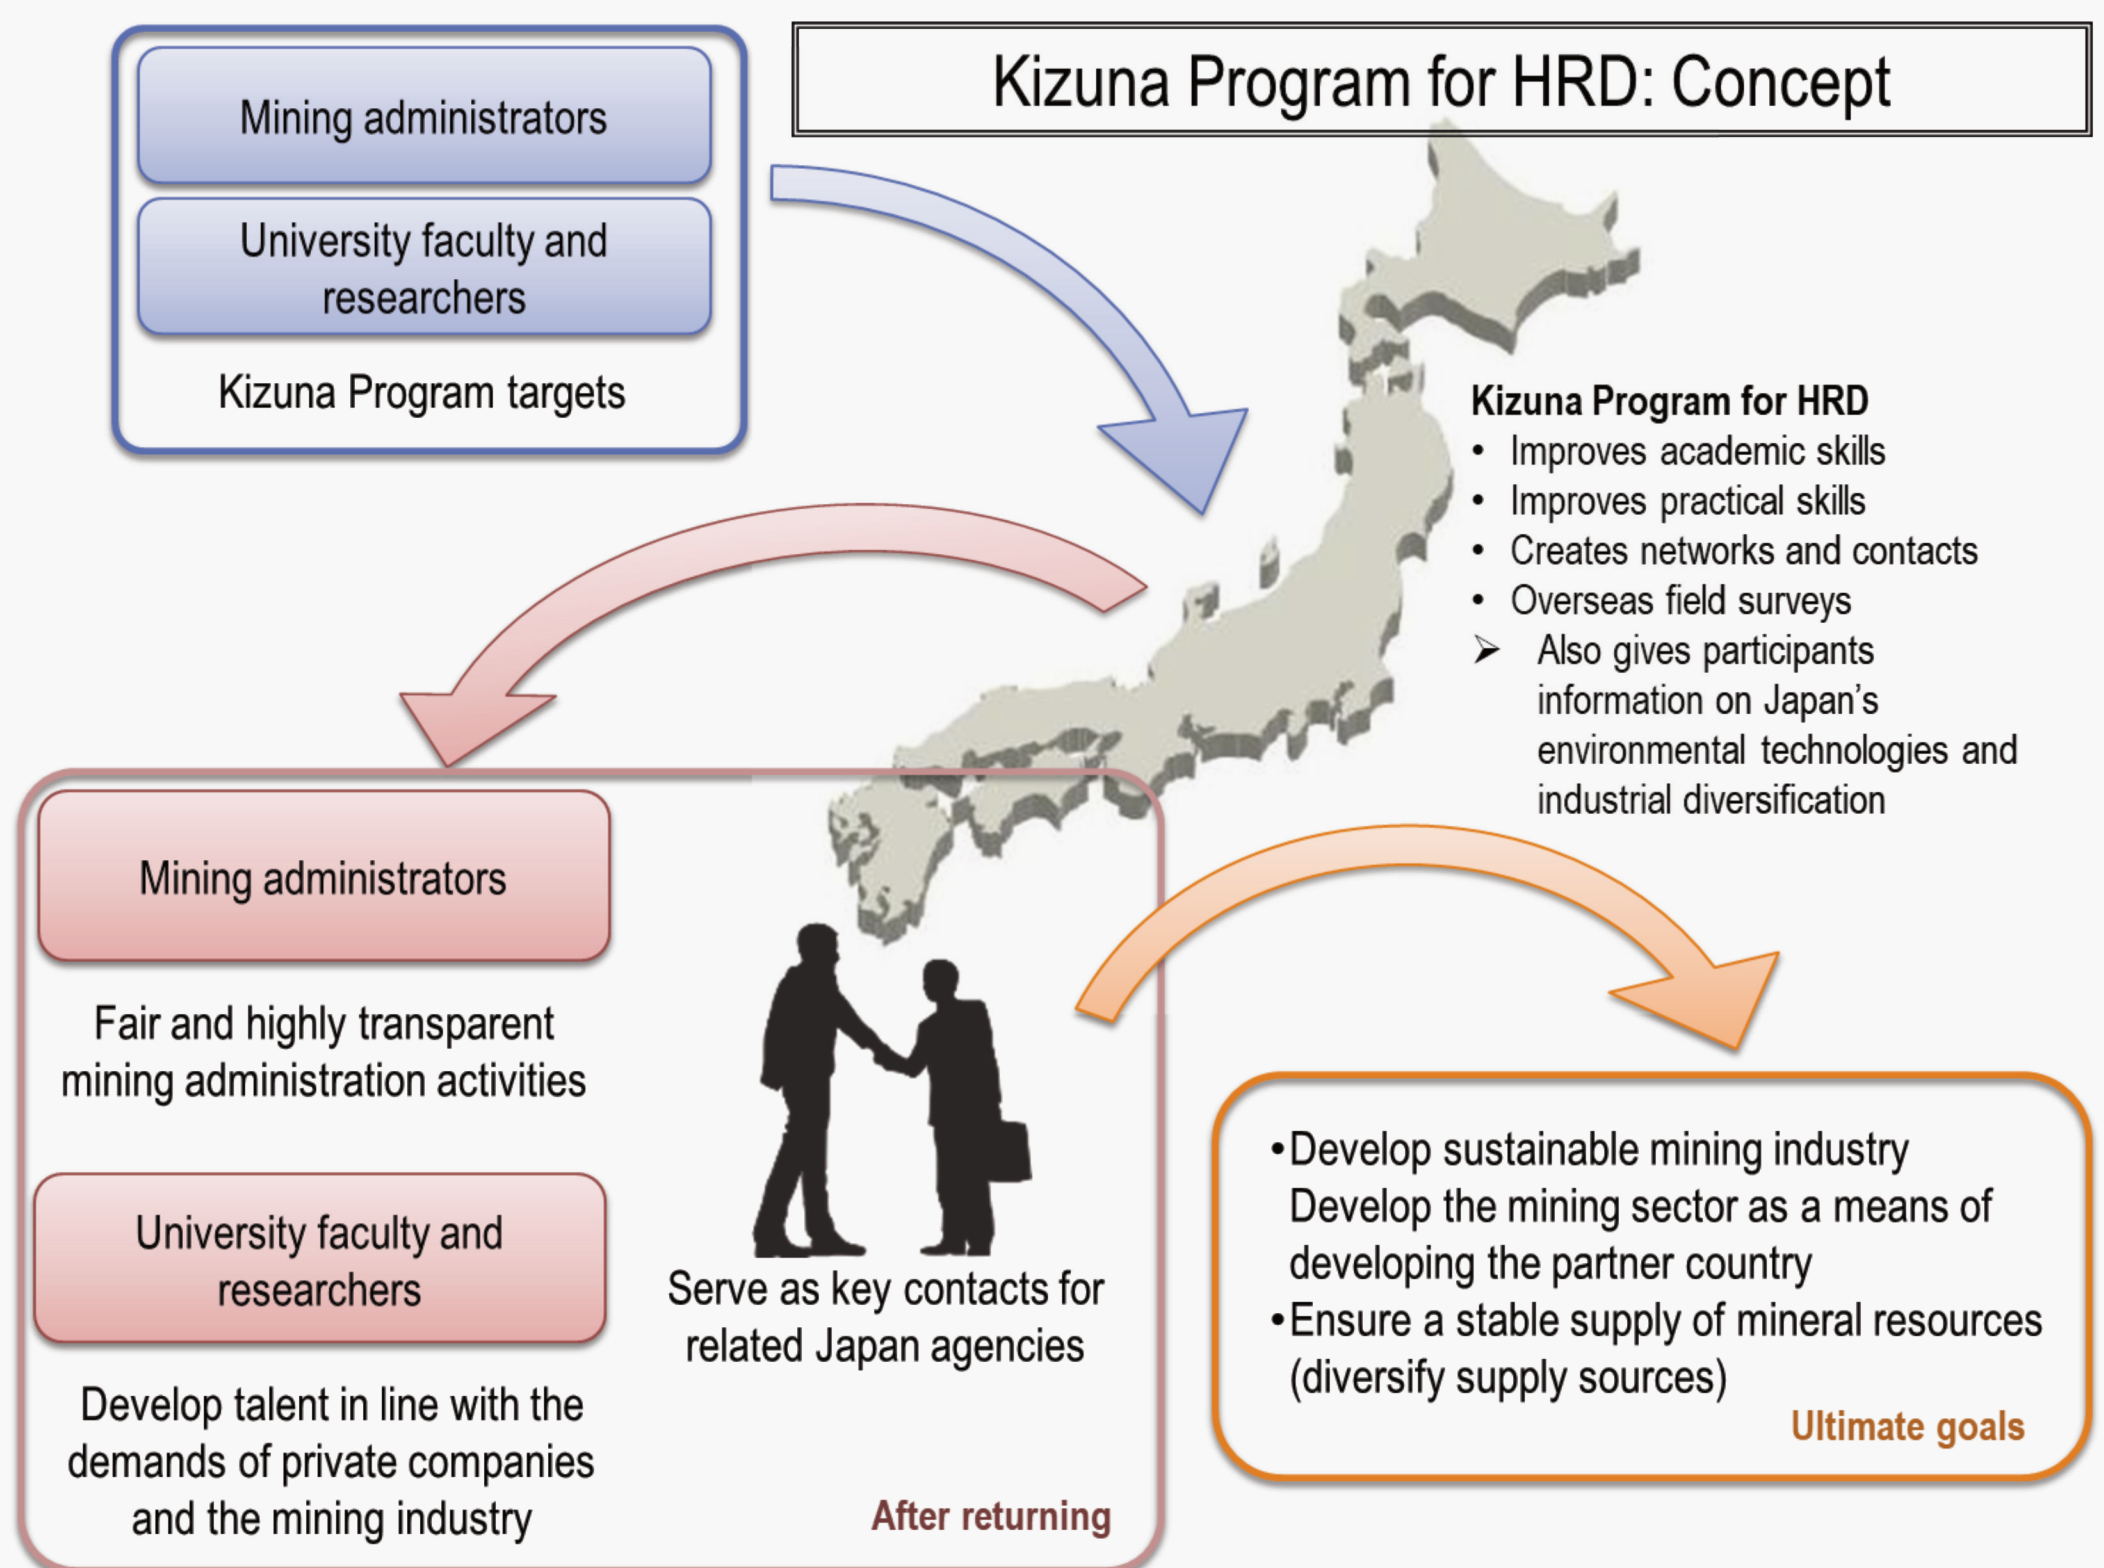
Mining administrators

University faculty and researchers

Kizuna Program targets

Kizuna Program for HRD: Concept

Kizuna Program for HRD
• Improves academic skills
• Improves practical skills
• Creates networks and contacts
• Overseas field surveys
➢ Also gives participants information on Japan's environmental technologies and industrial diversification

Mining administrators

Fair and highly transparent mining administration activities

University faculty and researchers

Develop talent in line with the demands of private companies and the mining industry

Serve as key contacts for related Japan agencies

After returning

•Develop sustainable mining industry Develop the mining sector as a means of developing the partner country
•Ensure a stable supply of mineral resources (diversify supply sources)

Ultimate goals